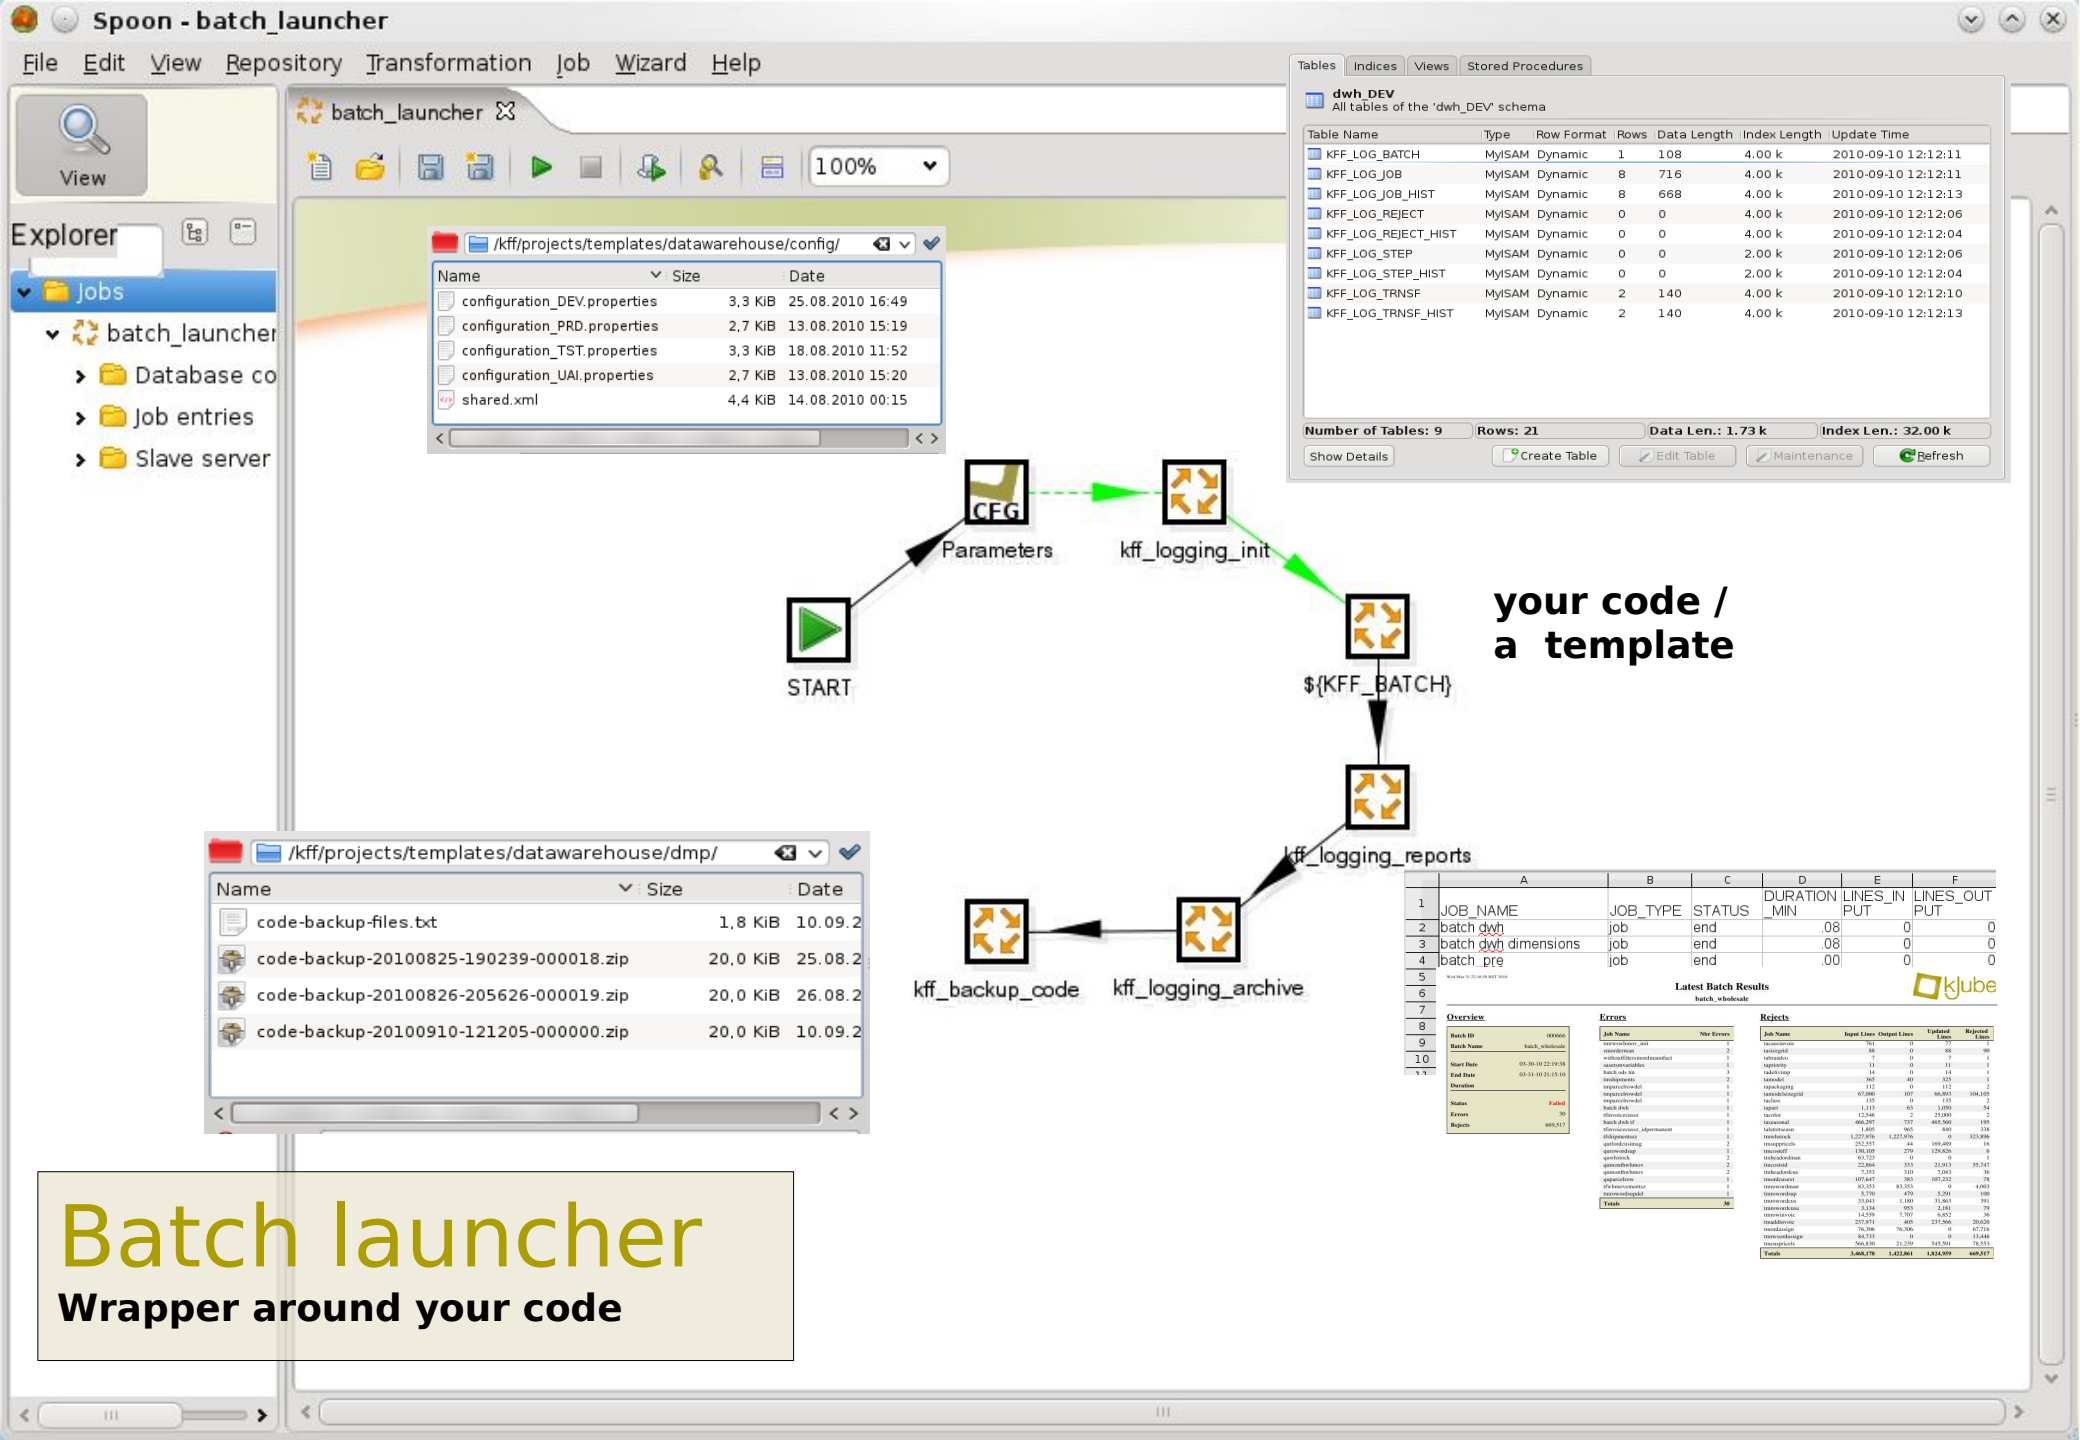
Spoon - batch_launcher

File Edit View Repository Transformation Job Wizard Help

View

Explorer

Jobs
batch_launcher
Database co
Job entries
Slave server

batch_launcher

100%

/kff/projects/templates/datawarehouse/config/

| Name | Size | Date |
|---|---|---|
| configuration_DEV.properties | 3,3 KiB | 25.08.2010 16:49 |
| configuration_PRD.properties | 2,7 KiB | 13.08.2010 15:19 |
| configuration_TST.properties | 3,3 KiB | 18.08.2010 11:52 |
| configuration_UAI.properties | 2,7 KiB | 13.08.2010 15:20 |
| shared.xml | 4,4 KiB | 14.08.2010 00:15 |

Tables Indices Views Stored Procedures

dwh_DEV
All tables of the 'dwh_DEV' schema

| Table Name | Type | Row Format | Rows | Data Length | Index Length | Update Time |
|---|---|---|---|---|---|---|
| KFF_LOG_BATCH | MyISAM | Dynamic | 1 | 108 | 4.00 k | 2010-09-10 12:12:11 |
| KFF_LOG_JOB | MyISAM | Dynamic | 8 | 716 | 4.00 k | 2010-09-10 12:12:11 |
| KFF_LOG_JOB_HIST | MyISAM | Dynamic | 8 | 668 | 4.00 k | 2010-09-10 12:12:13 |
| KFF_LOG_REJECT | MyISAM | Dynamic | 0 | 0 | 4.00 k | 2010-09-10 12:12:06 |
| KFF_LOG_REJECT_HIST | MyISAM | Dynamic | 0 | 0 | 4.00 k | 2010-09-10 12:12:04 |
| KFF_LOG_STEP | MyISAM | Dynamic | 0 | 0 | 2.00 k | 2010-09-10 12:12:06 |
| KFF_LOG_STEP_HIST | MyISAM | Dynamic | 0 | 0 | 2.00 k | 2010-09-10 12:12:04 |
| KFF_LOG_TRNSF | MyISAM | Dynamic | 2 | 140 | 4.00 k | 2010-09-10 12:12:10 |
| KFF_LOG_TRNSF_HIST | MyISAM | Dynamic | 2 | 140 | 4.00 k | 2010-09-10 12:12:13 |

Number of Tables: 9 Rows: 21 Data Len.: 1.73 k Index Len.: 32.00 k

Show Details Create Table Edit Table Maintenance Refresh

CFG
Parameters
kff_logging_init
START
${KFF_BATCH}
your code / a template
kff_logging_reports
kff_backup_code
kff_logging_archive

/kff/projects/templates/datawarehouse/dmp/

| Name | Size | Date |
|---|---|---|
| code-backup-files.txt | 1,8 KiB | 10.09.2 |
| code-backup-20100825-190239-000018.zip | 20,0 KiB | 25.08.2 |
| code-backup-20100826-205626-000019.zip | 20,0 KiB | 26.08.2 |
| code-backup-20100910-121205-000000.zip | 20,0 KiB | 10.09.2 |

| | A | B | C | D | E | F |
|---|---|---|---|---|---|---|
| 1 | JOB_NAME | JOB_TYPE | STATUS | DURATION_MIN | LINES_INPUT | LINES_OUTPUT |
| 2 | batch dwh | job | end | .08 | 0 | 0 |
| 3 | batch dwh dimensions | job | end | .08 | 0 | 0 |
| 4 | batch pre | job | end | .00 | 0 | 0 |

Latest Batch Results
batch_wholesale
kjube
Overview
Errors
Rejects

Batch launcher
Wrapper around your code